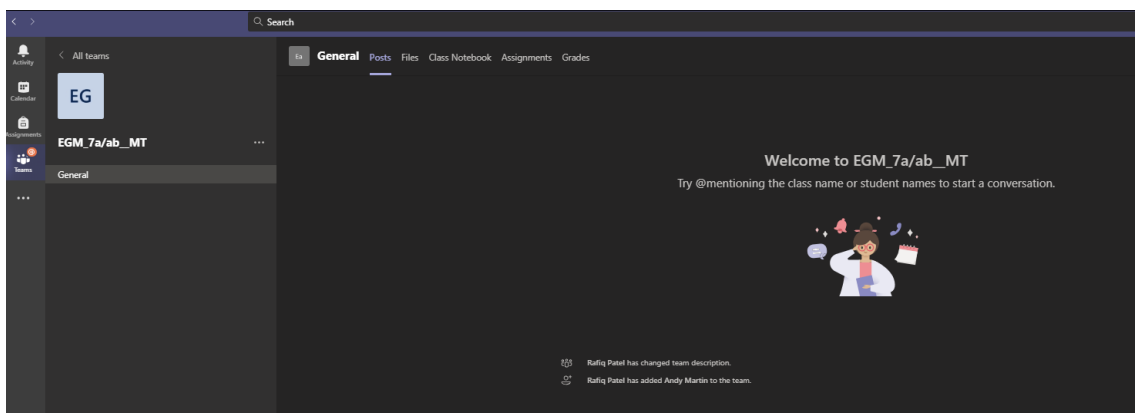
Search

Activity

Calendar

Assignments

Teams

...

< All teams

EG

EGM_7a/ab__MT ...

General

Ea General Posts Files Class Notebook Assignments Grades

Welcome to EGM_7a/ab__MT

Try @mentioning the class name or student names to start a conversation.

Rafiq Patel has changed team description.

Rafiq Patel has added Andy Martin to the team.